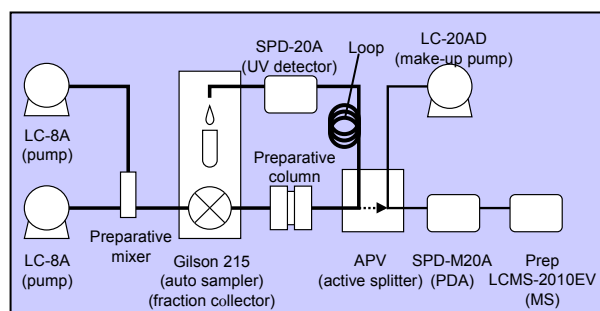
SPD-20A
(UV detector)

Loop

LC-20AD
(make-up pump)

LC-8A
(pump)

Preparative
column

LC-8A
(pump)

Preparative
mixer

Gilson 215
(auto sampler)
(fraction collector)

APV
(active splitter)

SPD-M20A
(PDA)

Prep
LCMS-2010EV
(MS)